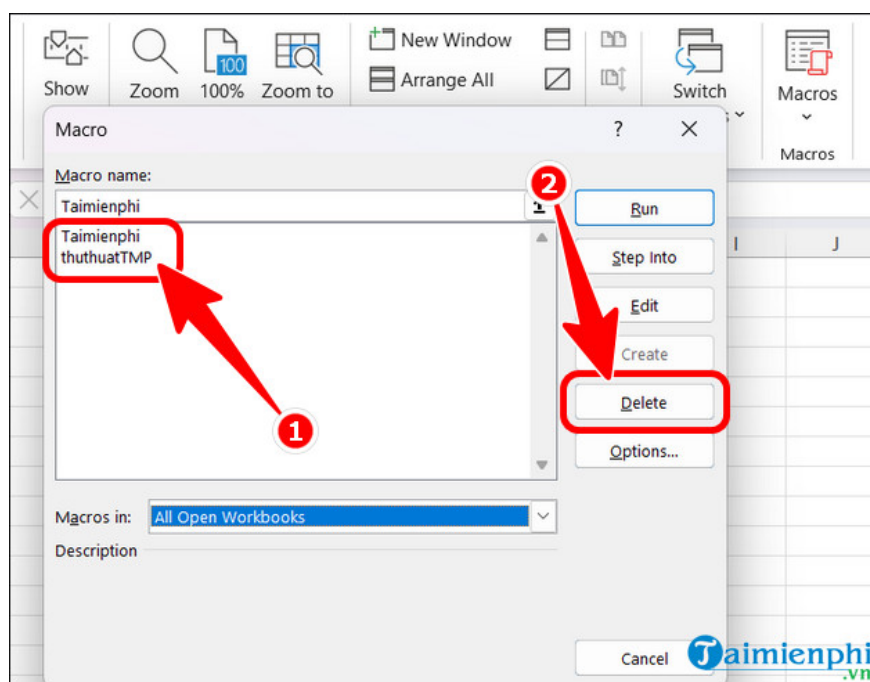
Show

Zoom

100

100%

Zoom to

New Window

Arrange All

Switch

Macros

Macros

Macro

?

Macro name:

Taimienphi

Taimienphi

thuthuatTMP

Run

Step Into

Edit

Create

Delete

Options...

Macros in:

All Open Workbooks

Description

Cancel

I

J

2

1

Taimienphi.vn